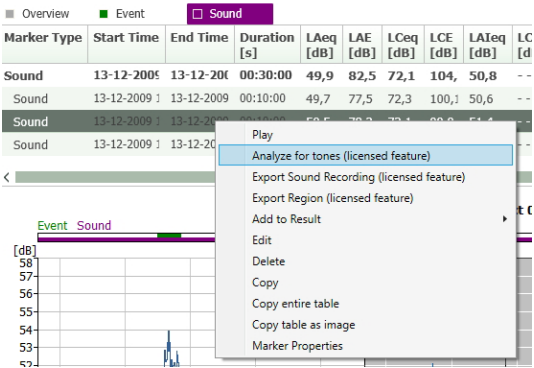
Overview Event Sound

| Marker Type | Start Time | End Time | Duration [s] | LAeq [dB] | LAE [dB] | LCeq [dB] | LCE [dB] | LAIeq [dB] | LC |
|---|---|---|---|---|---|---|---|---|---|
| Sound | 13-12-2009 | 13-12-200 | 00:30:00 | 49,9 | 82,5 | 72,1 | 104, | 50,8 | - - |
| Sound | 13-12-2009 1 | 13-12-2009 | 00:10:00 | 49,7 | 77,5 | 72,3 | 100,1 | 50,6 | - - |
| Sound | 13-12-2009 1 | 13-12-2009 | 00:10:00 | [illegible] | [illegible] | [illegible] | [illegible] | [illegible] | - - |
| Sound | 13-12-2009 1 | 13-12-20 | | | | | | | - - |

Event Sound

[dB]
58
57
56
55
54
53
52

Play
Analyze for tones (licensed feature)
Export Sound Recording (licensed feature)
Export Region (licensed feature)
Add to Result
Edit
Delete
Copy
Copy entire table
Copy table as image
Marker Properties